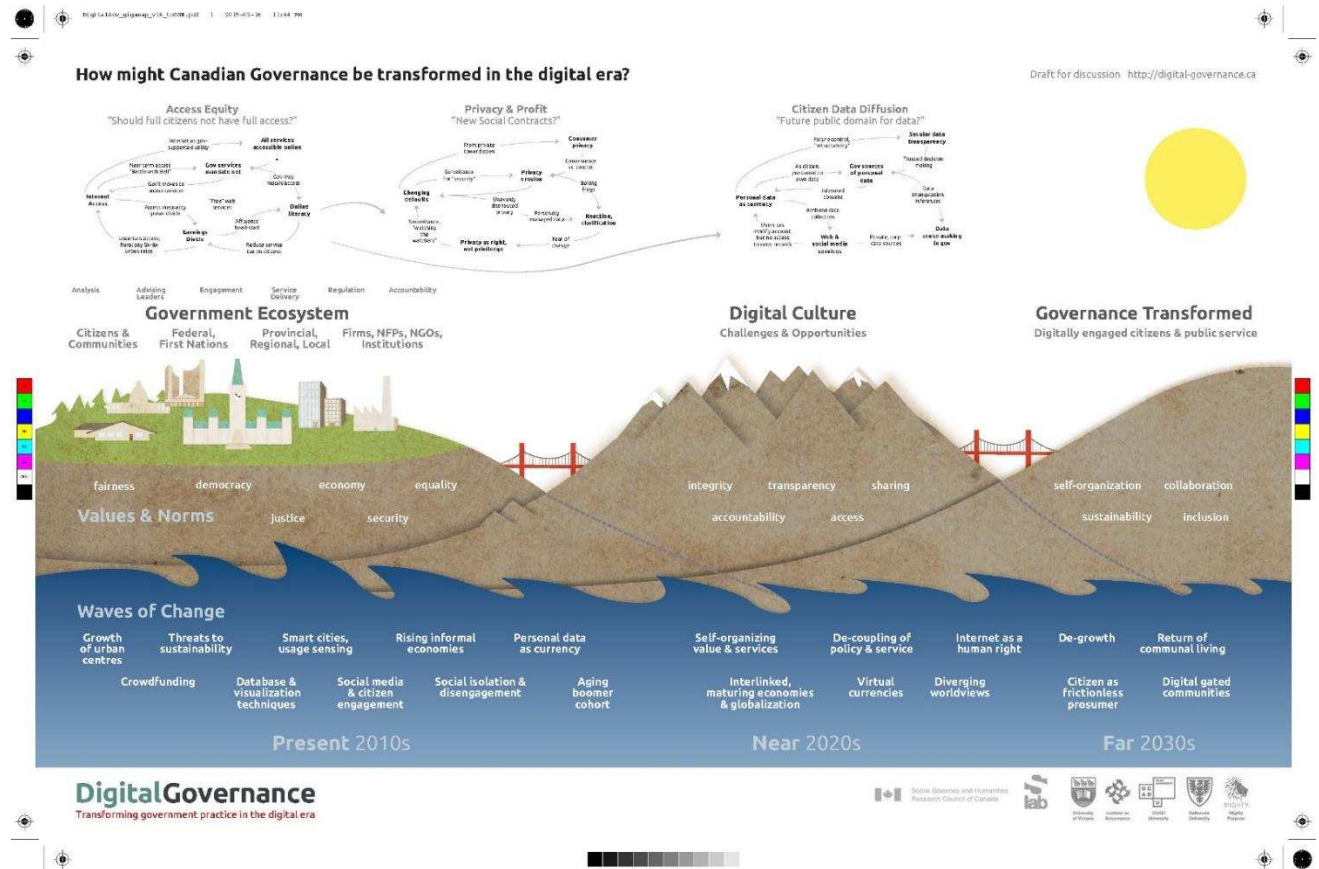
How might Canadian Governance be transformed in the digital era?

Draft for discussion http://digital-governance.ca

Access Equity
"Should full citizens not have full access?"

Internet as gov-supported utility
All services accessible online
Near term access "Bottle-with-it-ed"
Gov services mandate net
Gov't moves to online services
Internet Access
Access inequality grows divide
"Thin" web services
Online literacy
Earnings Divide
Affluence feed-start
Uncertain access, Paying for-de urban-rural
Reduce service tax on citizens

Privacy & Profit
"New Social Contracts?"

From private surveillance
Consumer privacy
Convenience vs. control
Surveillance for "security"
Privacy erosion
Changing defaults
Unevenly distributed privacy
Personally managed data
Reaction, clarification
Surveillance, "watching the watchers"
Fear of change
Privacy as right, not privilege

Citizen Data Diffusion
"Future public domain for data?"

Secular data transparency
Gov sources of personal data
Personal data as currency
Informed consent
Ambient data collection
Web & social media services
Private, corp data sources
Data crowd-sourcing to gov

Analysis Advising Leaders Engagement Service Delivery Regulation Accountability

Government Ecosystem
Citizens & Communities
Federal, First Nations
Provincial, Regional, Local
Firms, NFPs, NGOs, Institutions

Digital Culture
Challenges & Opportunities

Governance Transformed
Digitally engaged citizens & public service

fairness democracy economy equality
Values & Norms justice security
integrity transparency sharing
accountability access
self-organization collaboration
sustainability inclusion

Waves of Change
Growth of urban centres
Threats to sustainability
Smart cities, usage sensing
Rising informal economies
Personal data as currency
Crowdfunding
Database & visualization techniques
Social media & citizen engagement
Social isolation & disengagement
Aging boomer cohort
Self-organizing value & services
De-coupling of policy & service
Internet as a human right
Interlinked, maturing economies & globalization
Virtual currencies
Diverging worldviews
De-growth
Return of communal living
Citizen as frictionless prosumer
Digital gated communities

Present 2010s
Near 2020s
Far 2030s

DigitalGovernance
Transforming government practice in the digital era

Social Sciences and Humanities Research Council of Canada
lab